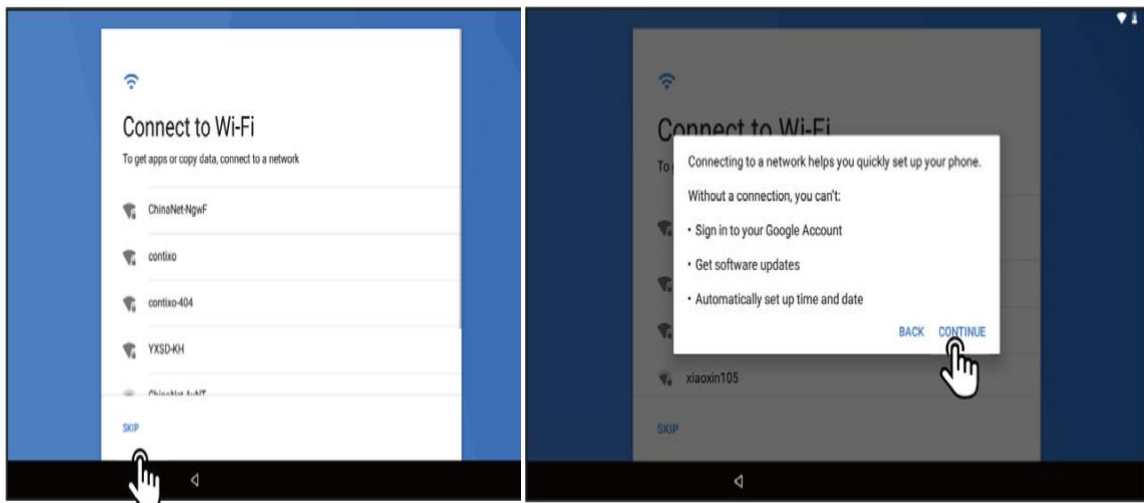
Connect to Wi-Fi

To get apps or copy data, connect to a network

ChinaNet-NgwF

contixo

contixo-404

YXSD-KH

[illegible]

SKIP

Connect to Wi-Fi

To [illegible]

Connecting to a network helps you quickly set up your phone.

Without a connection, you can't:

• Sign in to your Google Account

• Get software updates

• Automatically set up time and date

BACK CONTINUE

xiaoxin105

SKIP